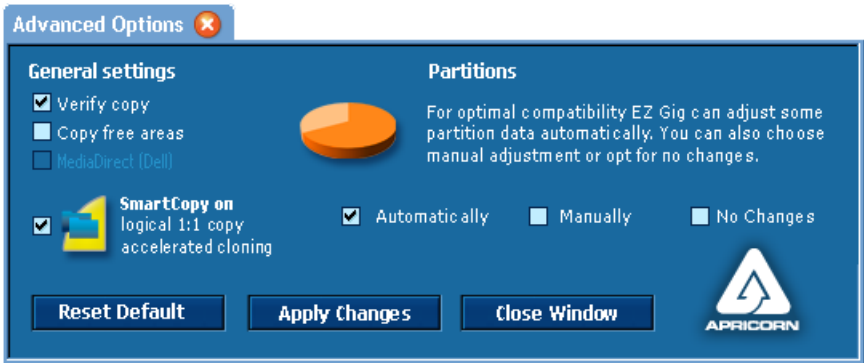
Advanced Options

General settings
Verify copy
Copy free areas
MediaDirect (Dell)

Partitions
For optimal compatibility EZ Gig can adjust some partition data automatically. You can also choose manual adjustment or opt for no changes.

SmartCopy on
logical 1:1 copy
accelerated cloning

Automatically
Manually
No Changes

Reset Default
Apply Changes
Close Window

APRICORN